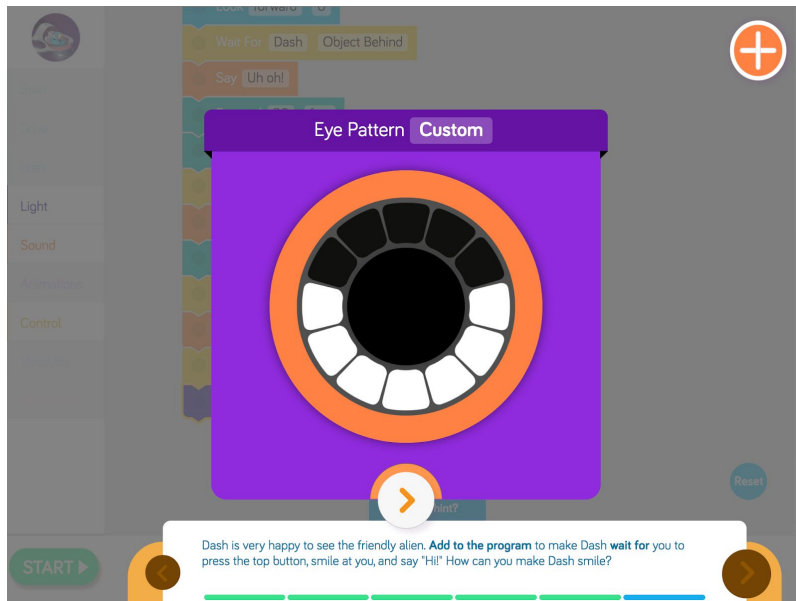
Look forward 0
Wait For Dash Object Behind
Say Uh oh!

Light
Sound
Animations
Control

Eye Pattern Custom

Reset

hint?

START

Dash is very happy to see the friendly alien. Add to the program to make Dash wait for you to press the top button, smile at you, and say "Hi!" How can you make Dash smile?